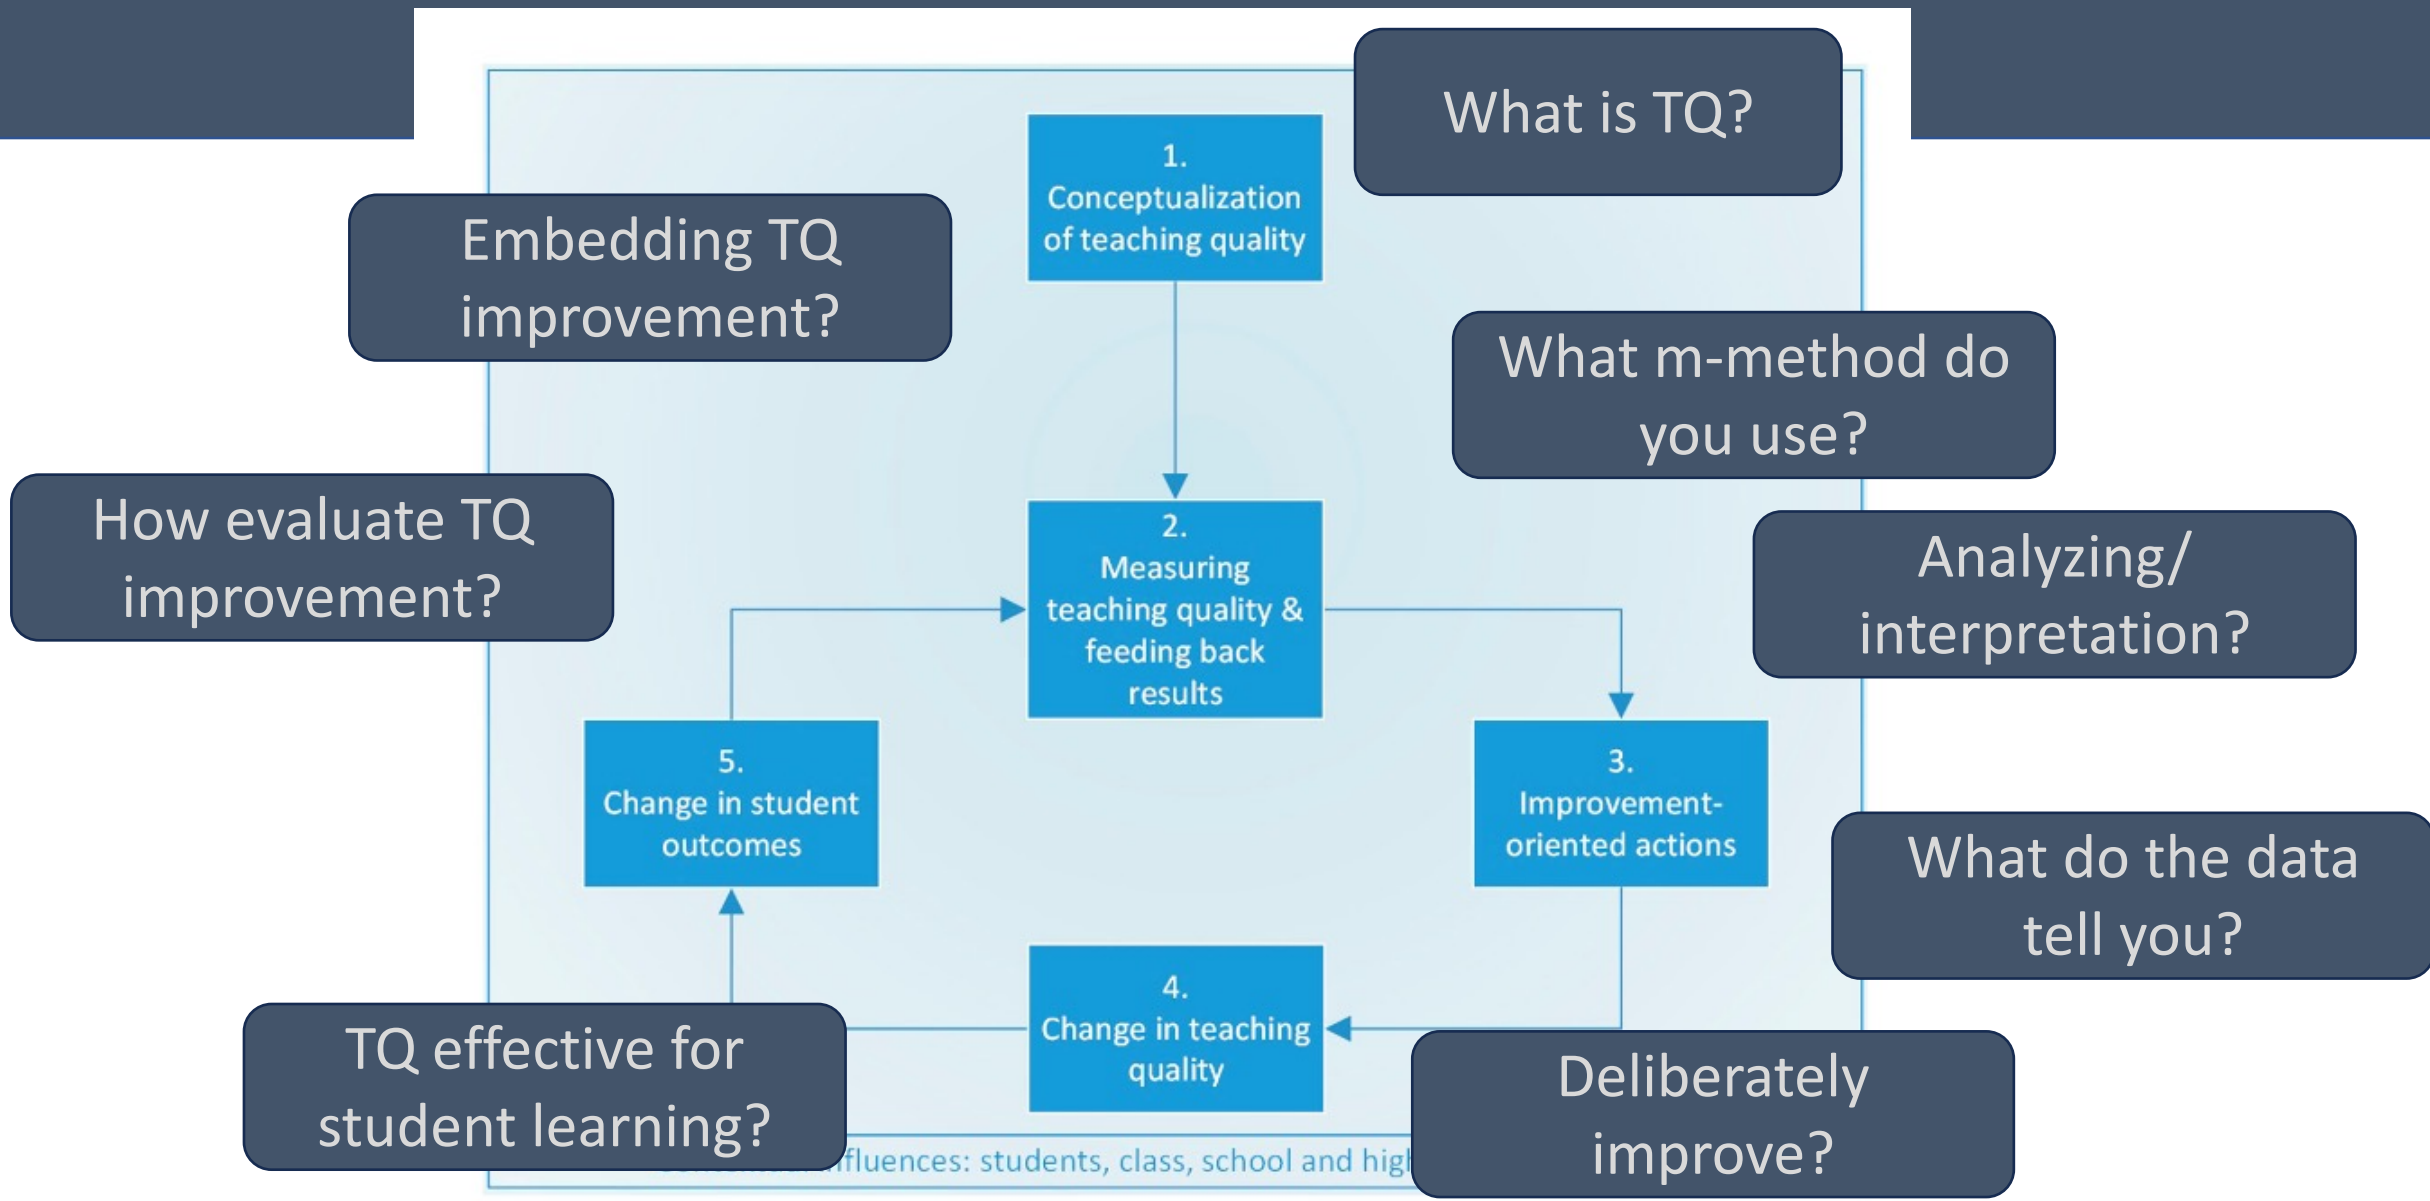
What is TQ?

Embedding TQ improvement?

1. Conceptualization of teaching quality

What m-method do you use?

How evaluate TQ improvement?

2. Measuring teaching quality & feeding back results

Analyzing/ interpretation?

5. Change in student outcomes

3. Improvement-oriented actions

What do the data tell you?

4. Change in teaching quality

TQ effective for student learning?

Deliberately improve?

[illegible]fluences: students, class, school and hig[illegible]